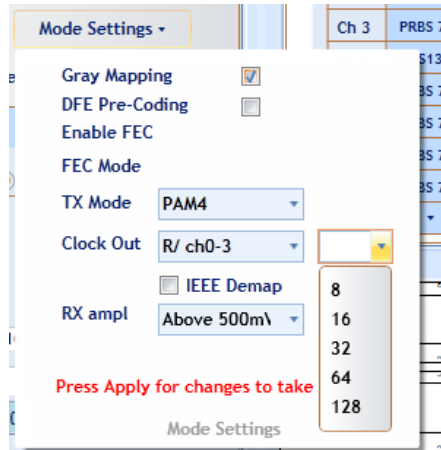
Mode Settings ▾

Ch 3 PRBS 7

Gray Mapping
DFE Pre-Coding
Enable FEC
FEC Mode
TX Mode PAM4
Clock Out R/ ch0-3
IEEE Demap
RX ampl Above 500m\

8
16
32
64
128

Press Apply for changes to take

Mode Settings